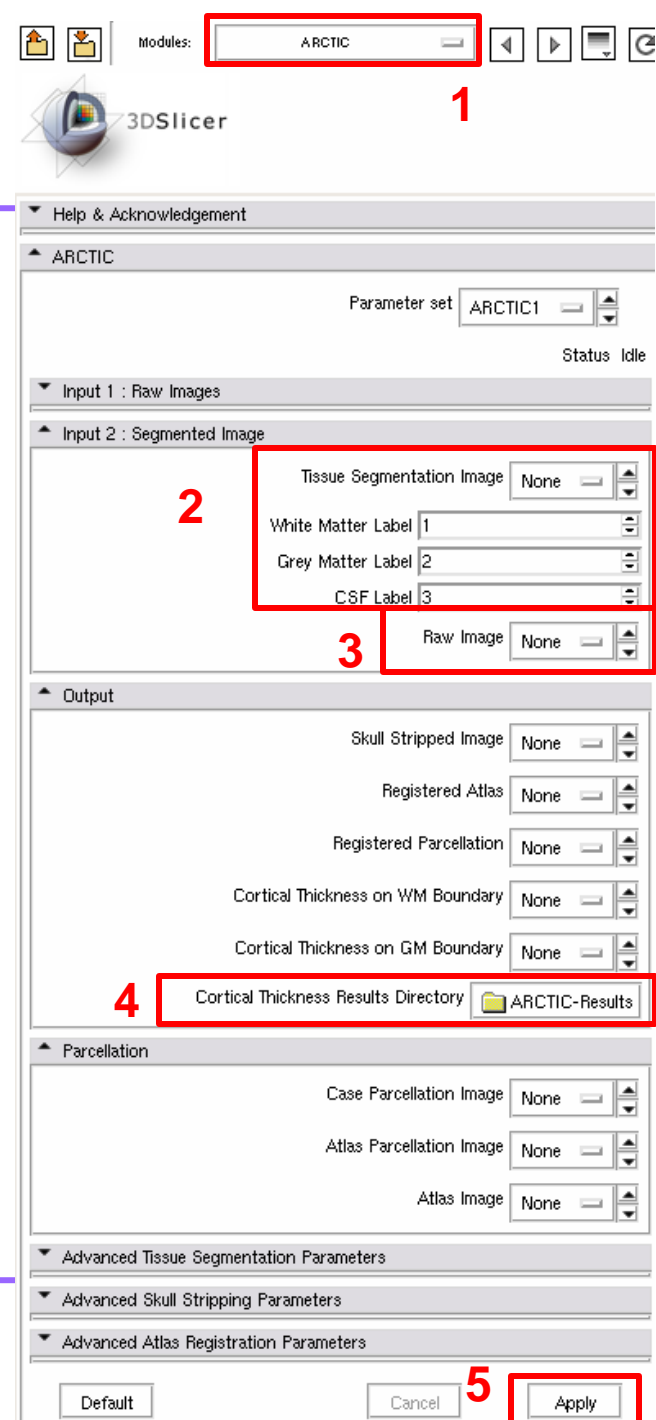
Modules: ARCTIC

1

3DSlicer

Help & Acknowledgement

ARCTIC

Parameter set ARCTIC1

Status Idle

Input 1 : Raw Images

Input 2 : Segmented Image

2

Tissue Segmentation Image None

White Matter Label 1

Grey Matter Label 2

CSF Label 3

3

Raw Image None

Output

Skull Stripped Image None

Registered Atlas None

Registered Parcellation None

Cortical Thickness on WM Boundary None

Cortical Thickness on GM Boundary None

4

Cortical Thickness Results Directory ARCTIC-Results

Parcellation

Case Parcellation Image None

Atlas Parcellation Image None

Atlas Image None

Advanced Tissue Segmentation Parameters

Advanced Skull Stripping Parameters

Advanced Atlas Registration Parameters

Default

Cancel

5

Apply